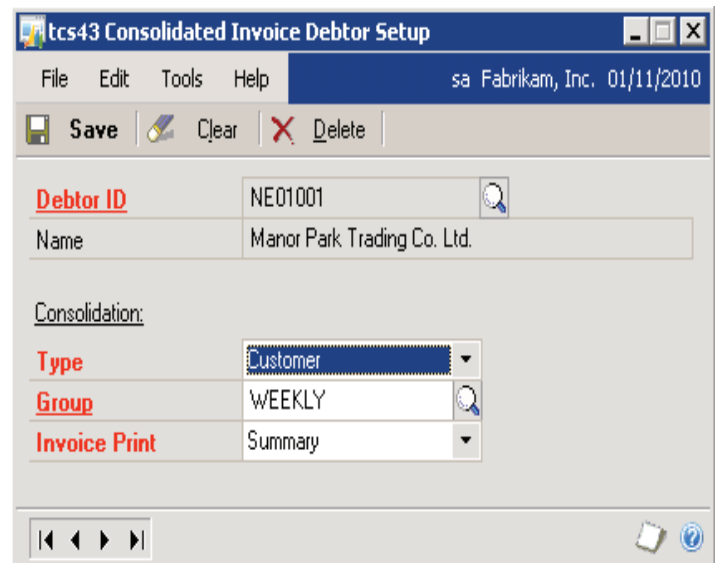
tcs43 Consolidated Invoice Debtor Setup

File Edit Tools Help

sa Fabrikam, Inc. 01/11/2010

Save Clear Delete

Debtor ID NE01001

Name Manor Park Trading Co. Ltd.

Consolidation:

Type Customer

Group WEEKLY

Invoice Print Summary